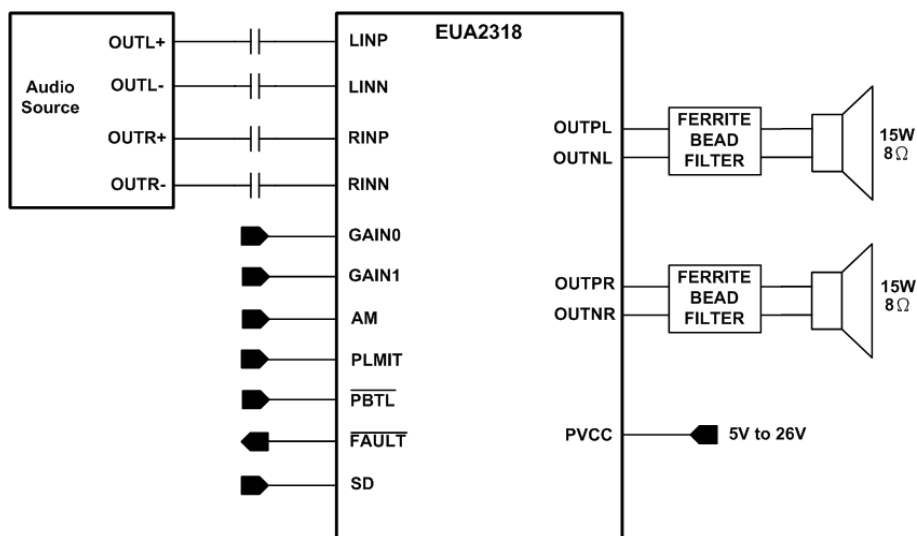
Audio Source

OUTL+
OUTL-
OUTR+
OUTR-

EUA2318

LINP
LINN
RINP
RINN
GAIN0
GAIN1
AM
PLMIT
$\overline{\text{PBTL}}$
$\overline{\text{FAULT}}$
SD

OUTPL
OUTNL
OUTPR
OUTNR
PVCC

FERRITE BEAD FILTER

FERRITE BEAD FILTER

15W $8\Omega$

15W $8\Omega$

5V to 26V